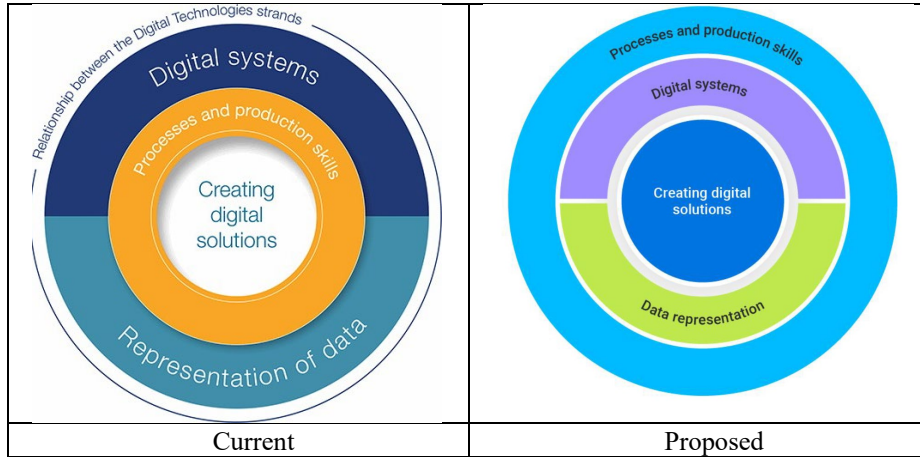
| Relationship between the Digital Technologies strands Digital systems Processes and production skills Creating digital solutions Representation of data | Processes and production skills Digital systems Creating digital solutions Data representation |
|---|---|
| Current | Proposed |